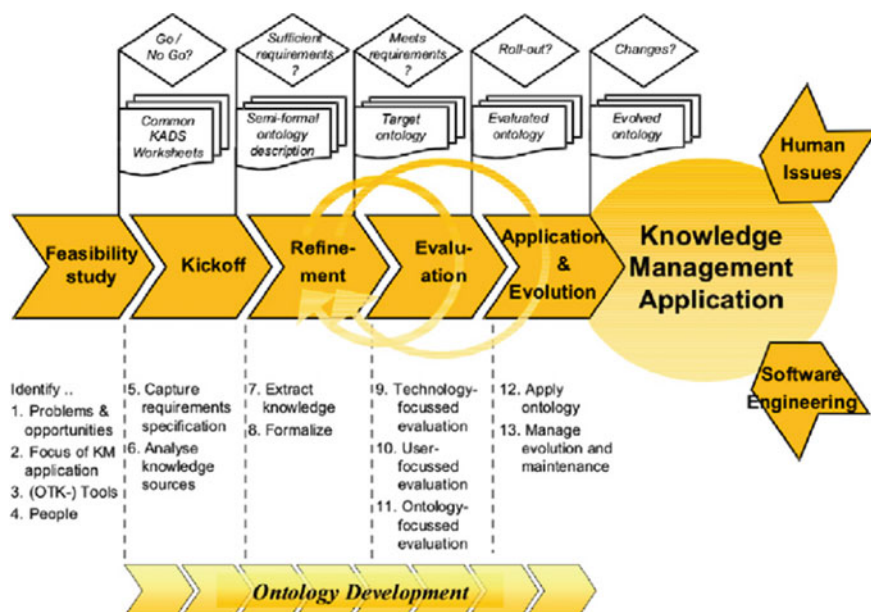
Go / No Go?

Sufficient requirements ?

Meets requirements ?

Roll-out?

Changes?

Common KADS Worksheets

Semi-formal ontology description

Target ontology

Evaluated ontology

Evolved ontology

Human Issues

Feasibility study

Kickoff

Refinement

Evaluation

Application & Evolution

Knowledge Management Application

Software Engineering

Identify ..
1. Problems & opportunities
2. Focus of KM application
3. (OTK-) Tools
4. People

5. Capture requirements specification
6. Analyse knowledge sources

7. Extract knowledge
8. Formalize

9. Technology-focussed evaluation
10. User-focussed evaluation
11. Ontology-focussed evaluation

12. Apply ontology
13. Manage evolution and maintenance

Ontology Development